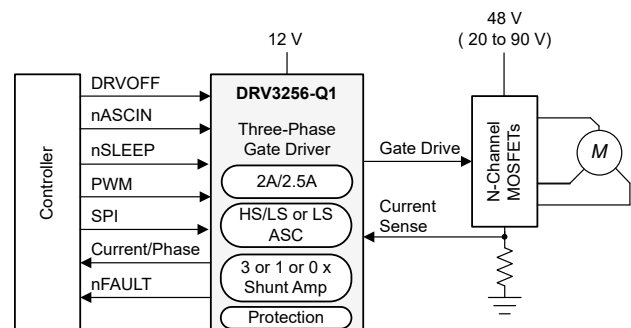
48 V
( 20 to 90 V)

12 V

Controller

DRVOFF
nASCIN
nSLEEP
PWM
SPI
Current/Phase
nFAULT

DRV3256-Q1
Three-Phase Gate Driver
2A/2.5A
HS/LS or LS ASC
3 or 1 or 0 x Shunt Amp
Protection

Gate Drive
Current Sense

N-Channel MOSFETs

M